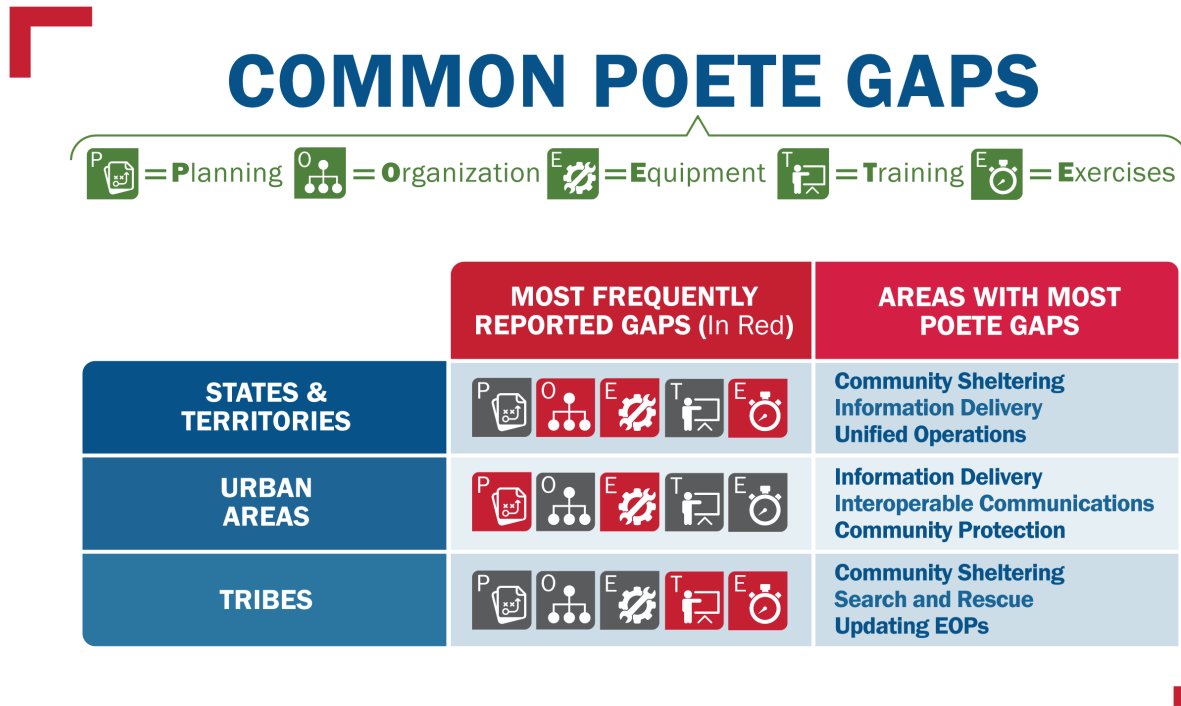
COMMON POETE GAPS

P = Planning O = Organization E = Equipment T = Training E = Exercises

| | MOST FREQUENTLY REPORTED GAPS (In Red) | AREAS WITH MOST POETE GAPS |
|---|---|---|
| STATES & TERRITORIES | P O E T E | Community Sheltering Information Delivery Unified Operations |
| URBAN AREAS | P O E T E | Information Delivery Interoperable Communications Community Protection |
| TRIBES | P O E T E | Community Sheltering Search and Rescue Updating EOPs |